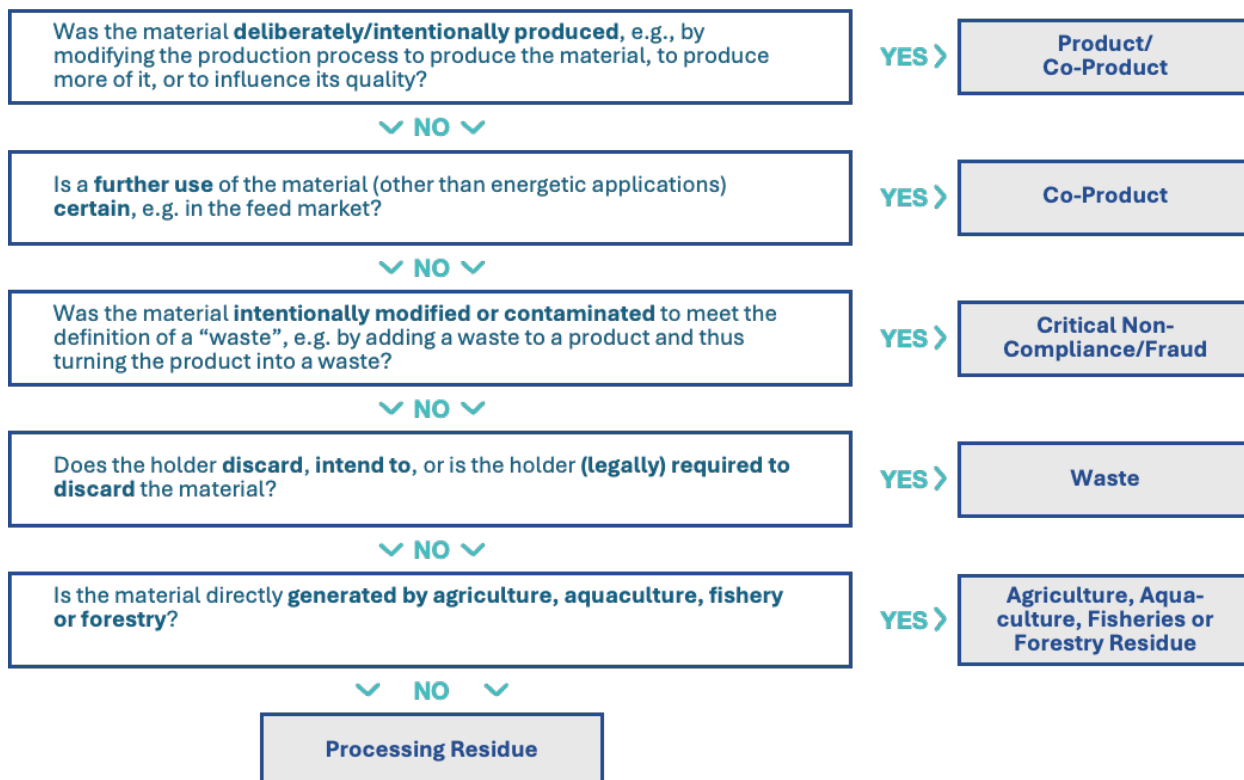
Was the material deliberately/intentionally produced, e.g., by modifying the production process to produce the material, to produce more of it, or to influence its quality?

YES

Product/ Co-Product

NO

Is a further use of the material (other than energetic applications) certain, e.g. in the feed market?

YES

Co-Product

NO

Was the material intentionally modified or contaminated to meet the definition of a "waste", e.g. by adding a waste to a product and thus turning the product into a waste?

YES

Critical Non-Compliance/Fraud

NO

Does the holder discard, intend to, or is the holder (legally) required to discard the material?

YES

Waste

NO

Is the material directly generated by agriculture, aquaculture, fishery or forestry?

YES

Agriculture, Aquaculture, Fisheries or Forestry Residue

NO

Processing Residue